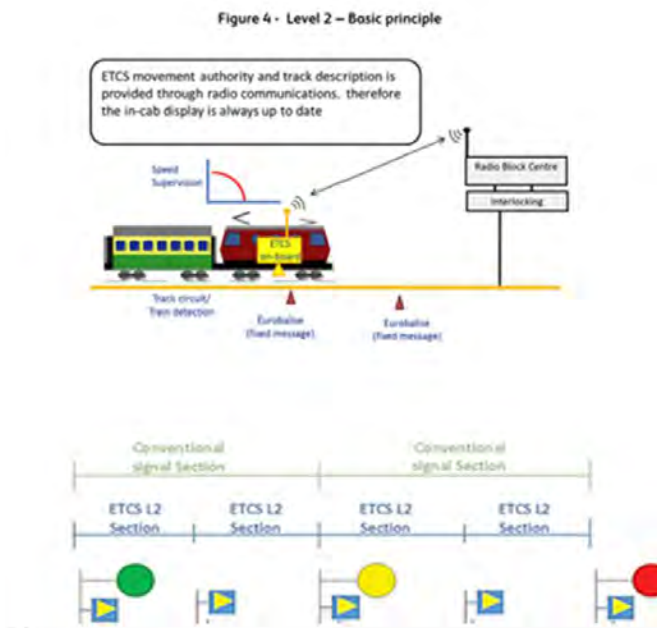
Figure 4 - Level 2 – Basic principle

ETCS movement authority and track description is provided through radio communications. therefore the in-cab display is always up to date

Speed Supervision

Radio Block Centre

Interlocking

ETCS on-board

Track circuit/ Train detection

Eurobalise (fixed message)

Eurobalise (fixed message)

Conventional signal Section

Conventional signal Section

ETCS L2 Section

ETCS L2 Section

ETCS L2 Section

ETCS L2 Section